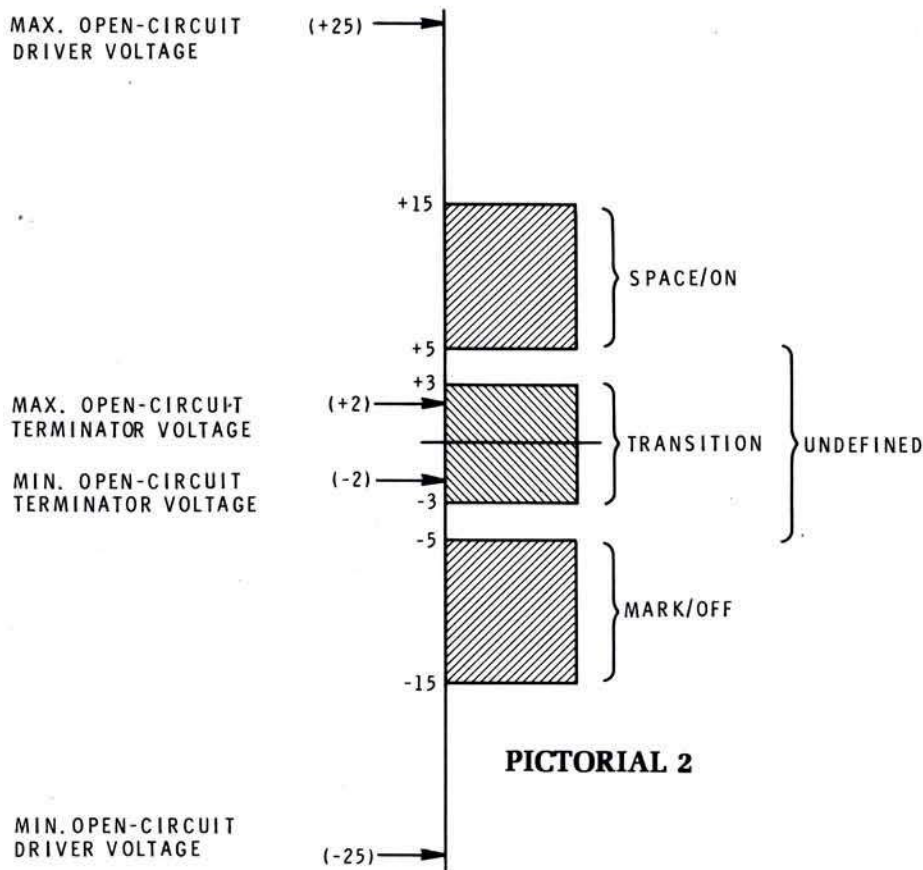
MAX. OPEN-CIRCUIT DRIVER VOLTAGE

(+25)

+15

SPACE/ON

+5

+3

MAX. OPEN-CIRCUIT TERMINATOR VOLTAGE

(+2)

TRANSITION

UNDEFINED

MIN. OPEN-CIRCUIT TERMINATOR VOLTAGE

(-2)

-3

-5

MARK/OFF

-15

PICTORIAL 2

MIN. OPEN-CIRCUIT DRIVER VOLTAGE

(-25)